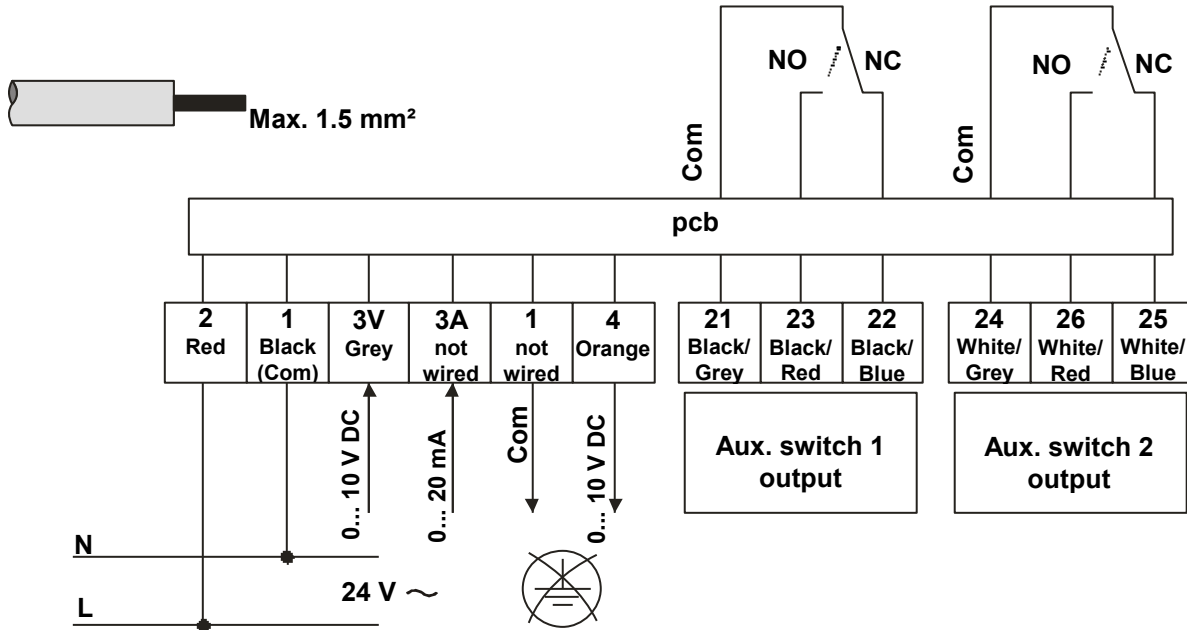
Max. 1.5 mm²

NO NC

NO NC

Com

Com

pcb

| 2 Red | 1 Black (Com) | 3V Grey | 3A not wired | 1 not wired | 4 Orange | 21 Black/ Grey | 23 Black/ Red | 22 Black/ Blue | 24 White/ Grey | 26 White/ Red | 25 White/ Blue |
|---|---|---|---|---|---|---|---|---|---|---|---|

0... 10 V DC

0... 20 mA

Com

0... 10 V DC

Aux. switch 1 output

Aux. switch 2 output

N

L

24 V ~